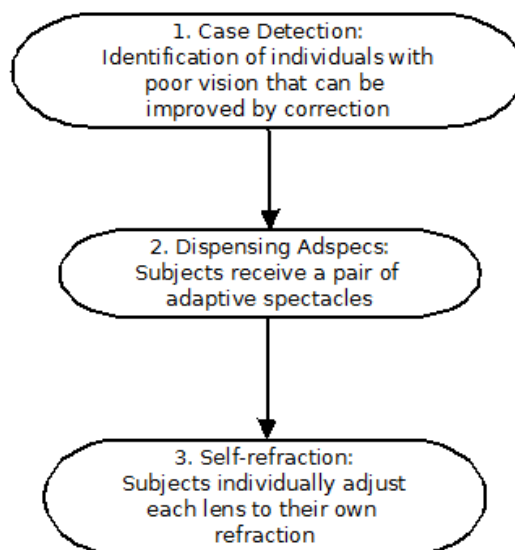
1. Case Detection:
Identification of individuals with poor vision that can be improved by correction

2. Dispensing Adspecs:
Subjects receive a pair of adaptive spectacles

3. Self-refraction:
Subjects individually adjust each lens to their own refraction